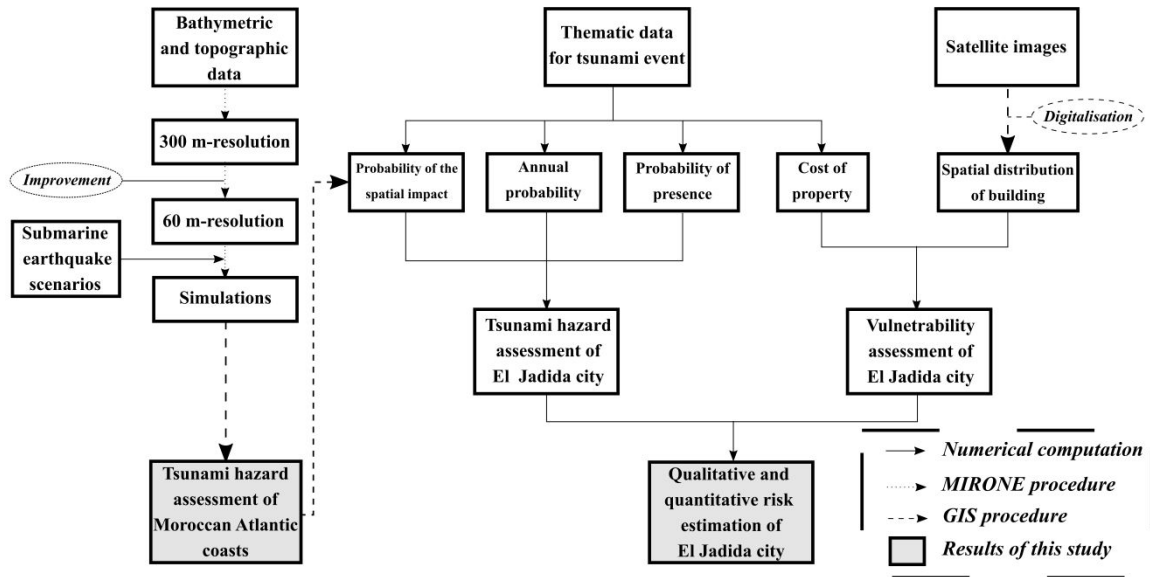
Bathymetric and topographic data

300 m-resolution

Improvement

60 m-resolution

Submarine earthquake scenarios

Simulations

Tsunami hazard assessment of Moroccan Atlantic coasts

Thematic data for tsunami event

Satellite images

Digitalisation

Probability of the spatial impact

Annual probability

Probability of presence

Cost of property

Spatial distribution of building

Tsunami hazard assessment of El Jadida city

Vulnetrability assessment of El Jadida city

Qualitative and quantitative risk estimation of El Jadida city

Numerical computation

MIRONE procedure

GIS procedure

Results of this study